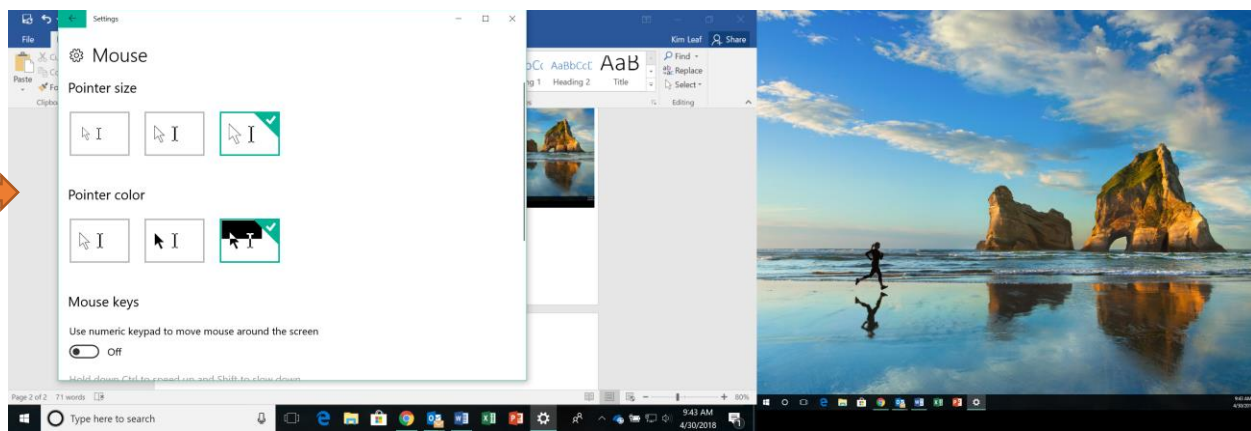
File
Paste
Clipbo
Settings
Mouse
Pointer size
Pointer color
Mouse keys
Use numeric keypad to move mouse around the screen
Off
Hold down Ctrl to speed up and Shift to slow down
Kim Leaf
Share
AaBbCc
AaBbCcI
AaB
Heading 1
Heading 2
Title
Find
Replace
Select
Editing
Page 2 of 2
71 words
80%
Type here to search
9:43 AM
4/30/2018